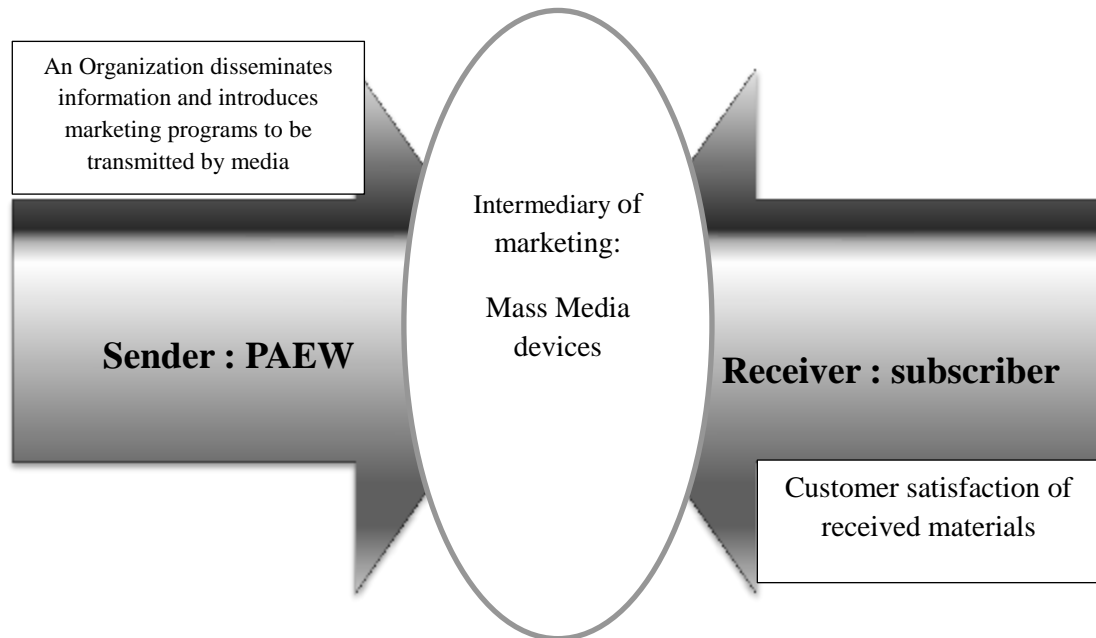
An Organization disseminates information and introduces marketing programs to be transmitted by media

Intermediary of marketing:

Mass Media devices

Sender : PAEW

Receiver : subscriber

Customer satisfaction of received materials